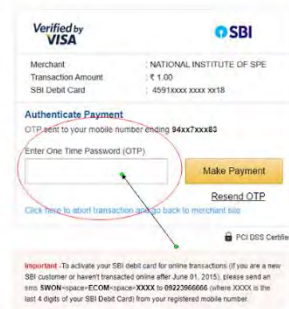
Verified by VISA

SBI

Merchant : NATIONAL INSTITUTE OF SPE

Transaction Amount : ₹ 1.00

SBI Debit Card : 4591xxxx xxxx xx18

Authenticate Payment

OTP sent to your mobile number ending 94xx7xxx83

Enter One Time Password (OTP)

Make Payment

Resend OTP

Click here to abort transaction and go back to merchant site

PCI DSS Certifie

Important - To activate your SBI debit card for online transactions (If you are a new SBI customer or haven't transacted online after June 01, 2015), please send an sms SWON<space>ECOM<space>XXXX to 09223966666 (where XXXX is the last 4 digits of your SBI Debit Card) from your registered mobile number.